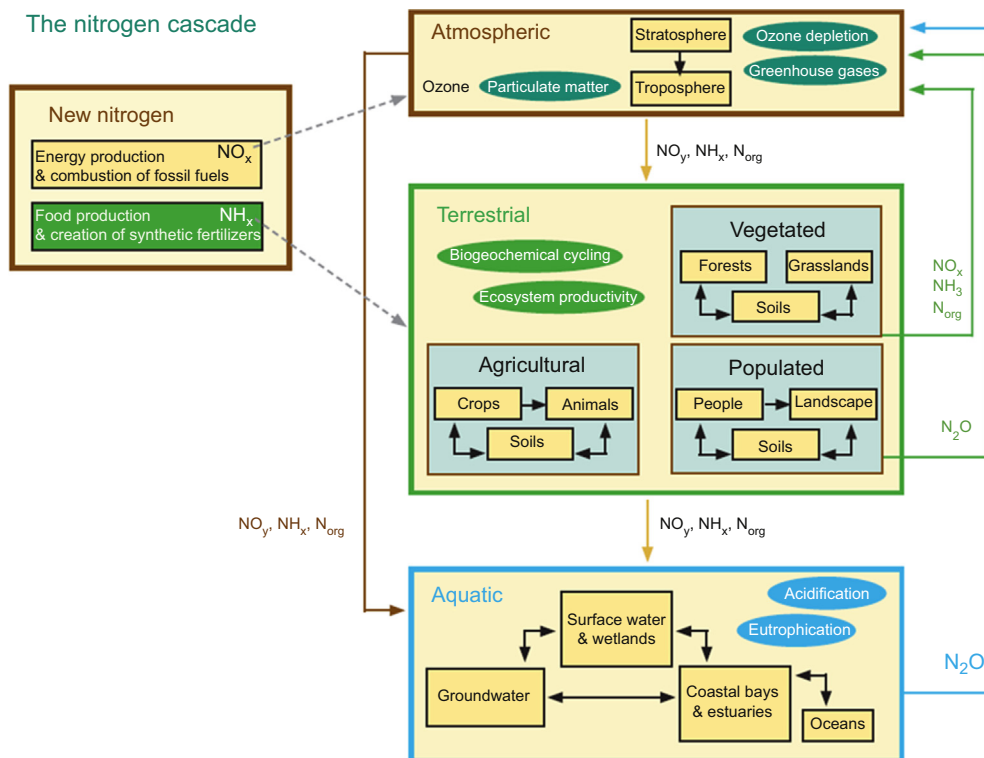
The nitrogen cascade

New nitrogen

Energy production & combustion of fossil fuels $NO_x$

Food production & creation of synthetic fertilizers $NH_x$

Atmospheric

Stratosphere

Troposphere

Ozone depletion

Greenhouse gases

Ozone

Particulate matter

$NO_y$, $NH_x$, $N_{org}$

Terrestrial

Biogeochemical cycling

Ecosystem productivity

Vegetated

Forests

Grasslands

Soils

$NO_x$
$NH_3$
$N_{org}$

Agricultural

Crops

Animals

Soils

Populated

People

Landscape

Soils

$N_2O$

$NO_y$, $NH_x$, $N_{org}$

$NO_y$, $NH_x$, $N_{org}$

Aquatic

Acidification

Eutrophication

Surface water & wetlands

Groundwater

Coastal bays & estuaries

Oceans

$N_2O$